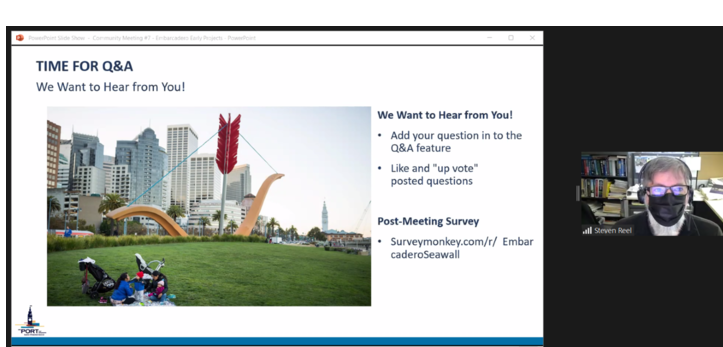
PowerPoint Slide Show - Community Meeting #7 - Embarcadero Early Projects - PowerPoint

TIME FOR Q&A

We Want to Hear from You!

We Want to Hear from You!

• Add your question in to the Q&A feature

• Like and "up vote" posted questions

Post-Meeting Survey

• Surveymonkey.com/r/ EmbarcaderoSeawall

PORT

Steven Reel